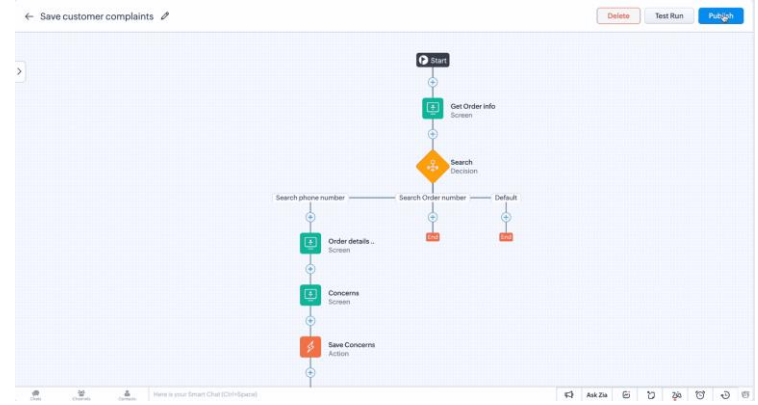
Save customer complaints

Delete
Test Run
Publish

Start

Get Order info
Screen

Search
Decision

Search phone number
Search Order number
Default

End
End

Order details ..
Screen

Concerns
Screen

Save Concerns
Action

Chats
Channels
Contacts
Here is your Smart Chat (Ctrl+Space)
Ask Zia